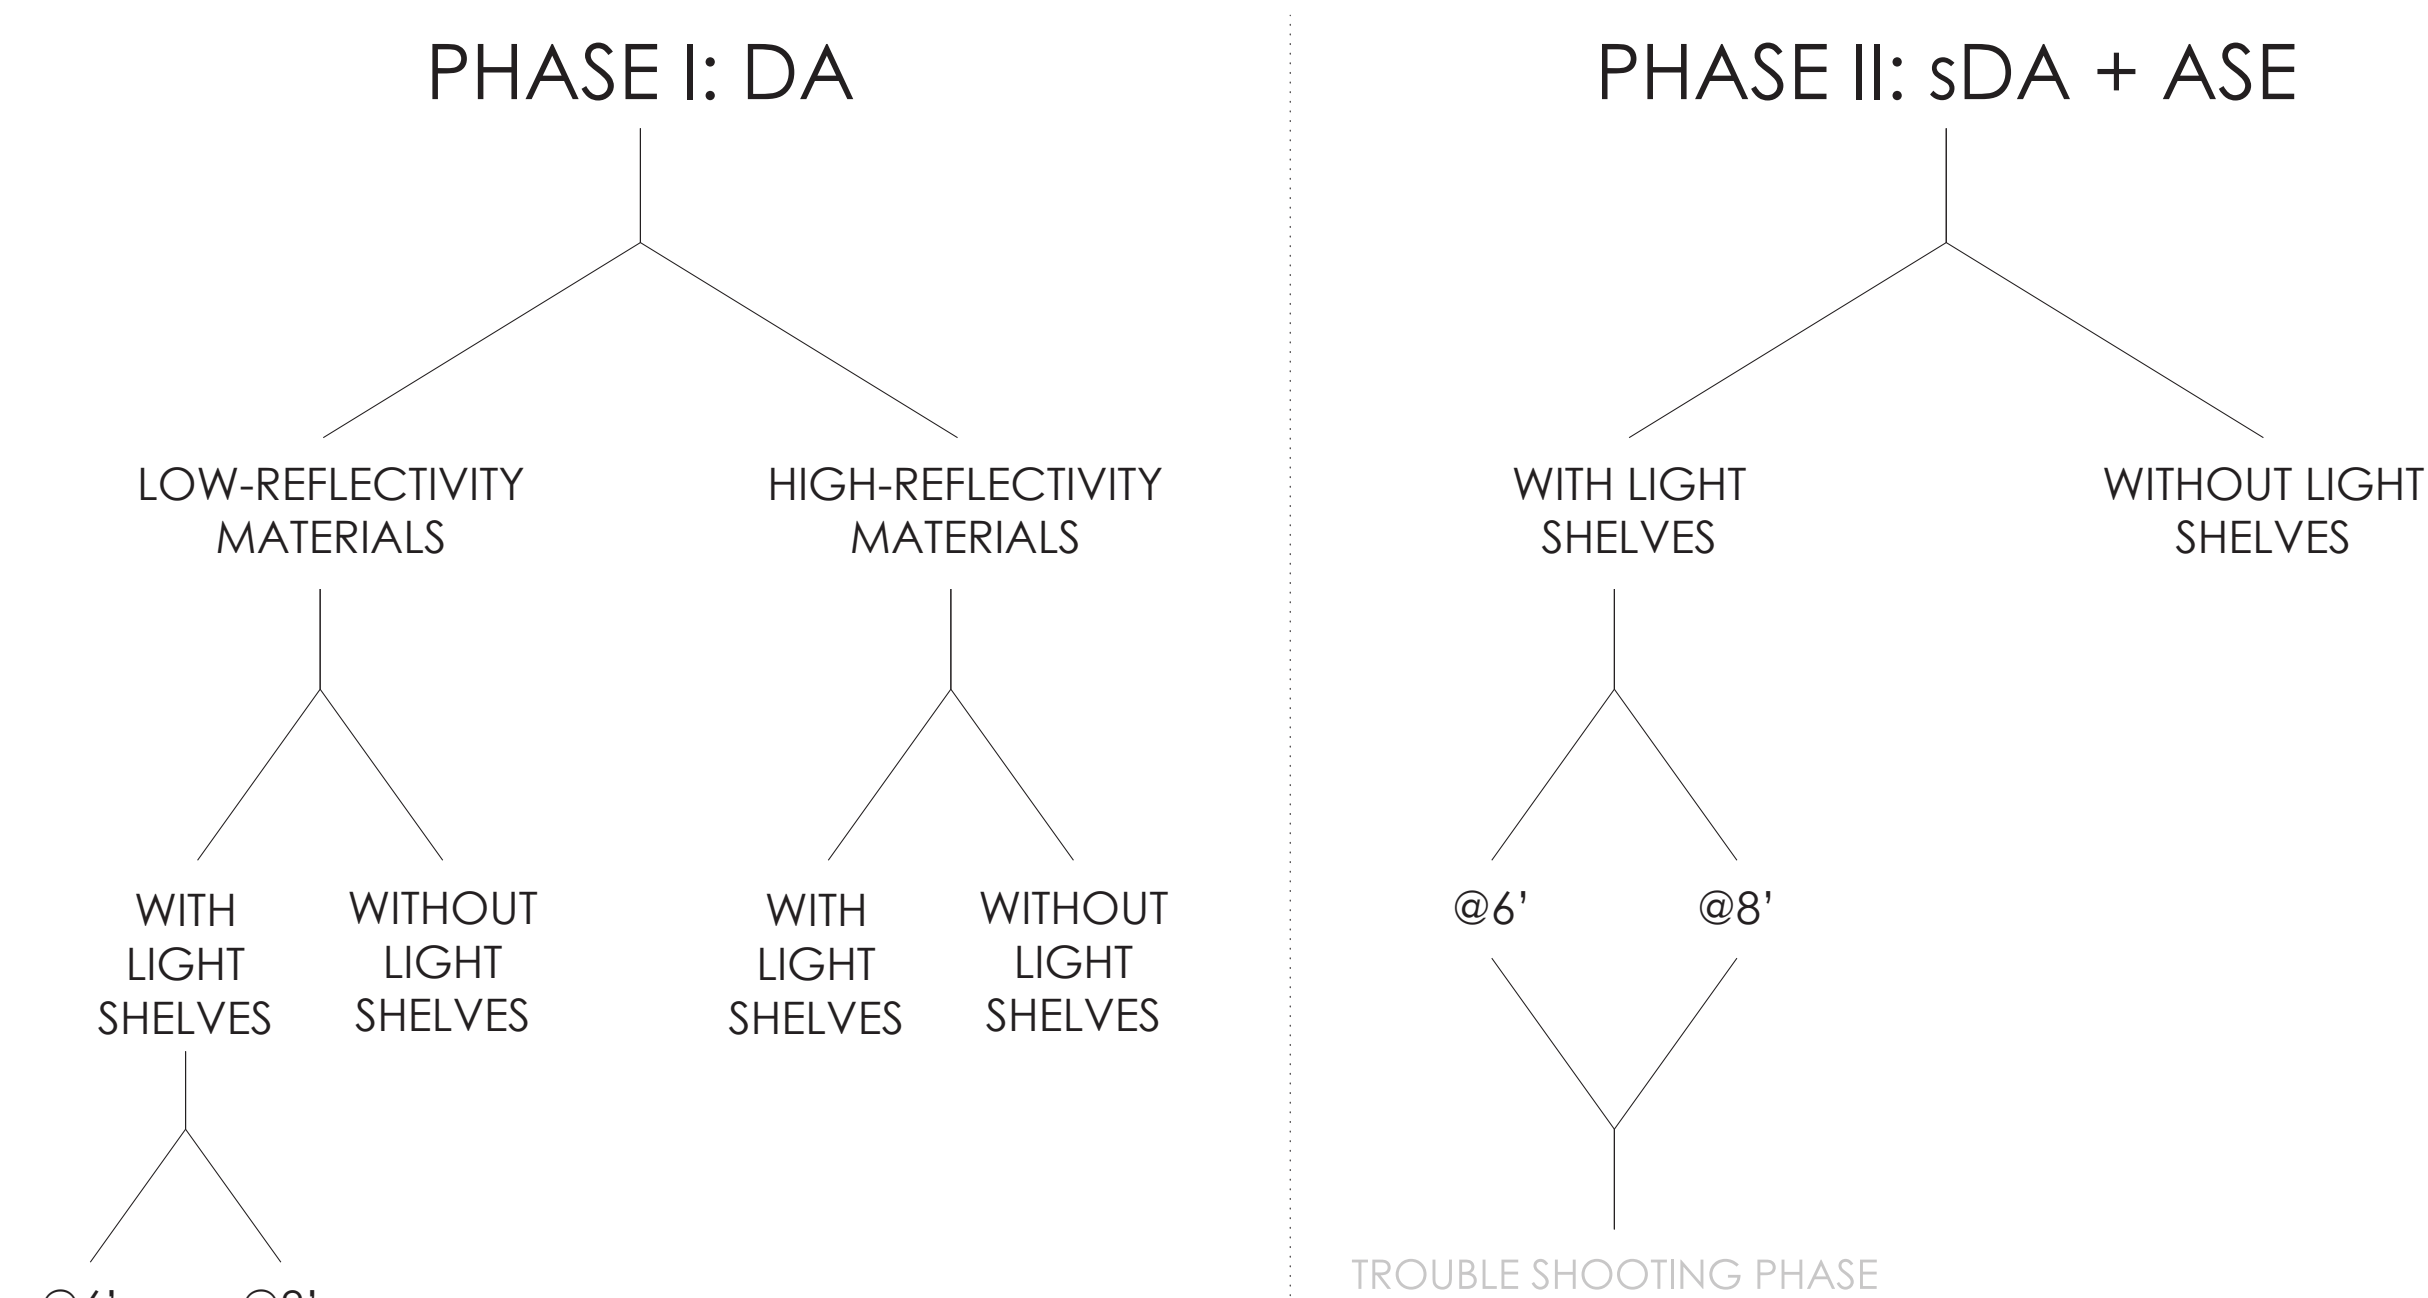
PHASE I: DA

LOW-REFLECTIVITY MATERIALS

HIGH-REFLECTIVITY MATERIALS

WITH LIGHT SHELVES

WITHOUT LIGHT SHELVES

WITH LIGHT SHELVES

WITHOUT LIGHT SHELVES

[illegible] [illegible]

PHASE II: sDA + ASE

WITH LIGHT SHELVES

WITHOUT LIGHT SHELVES

@6'

@8'

TROUBLE SHOOTING PHASE